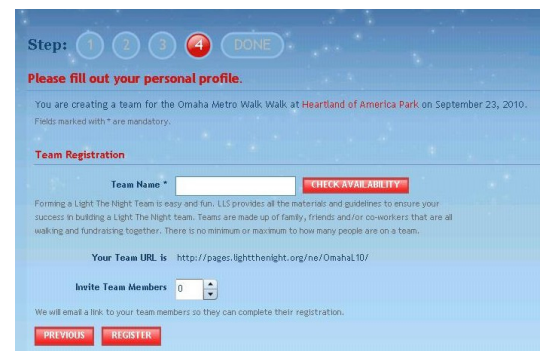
Step: 1 2 3 4 DONE

Please fill out your personal profile.

You are creating a team for the Omaha Metro Walk Walk at Heartland of America Park on September 23, 2010.

Fields marked with * are mandatory.

Team Registration

Team Name * CHECK AVAILABILITY

Forming a Light The Night Team is easy and fun. LLS provides all the materials and guidelines to ensure your success in building a Light The Night team. Teams are made up of family, friends and/or co-workers that are all walking and fundraising together. There is no minimum or maximum to how many people are on a team.

Your Team URL is http://pages.lightthenight.org/ne/OmahaL10/

Invite Team Members 0

We will email a link to your team members so they can complete their registration.

PREVIOUS REGISTER